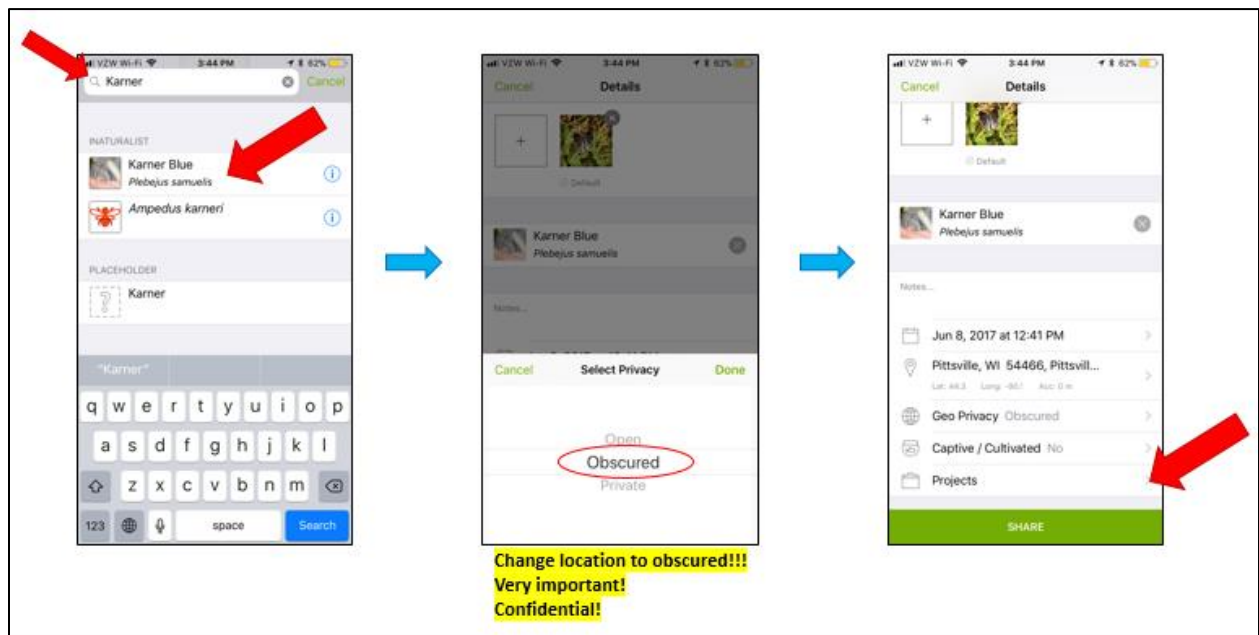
VZW Wi-Fi 3:44 PM 62%

Karner Cancel

INATURALIST

Karner Blue
Plebejus samuelis

Ampedus karneri

PLACEHOLDER

Karner

"Karner"

q w e r t y u i o p
a s d f g h j k l
z x c v b n m
123 space Search

VZW Wi-Fi 3:44 PM 62%

Cancel Details

+

Default

Karner Blue
Plebejus samuelis

Notes...

Cancel Select Privacy Done

Open
Obscured
Private

Change location to obscured!!!
Very important!
Confidential!

VZW Wi-Fi 3:44 PM 62%

Cancel Details

+

Default

Karner Blue
Plebejus samuelis

Notes...

Jun 8, 2017 at 12:41 PM

Pittsville, WI 54466, Pittsvill...
Lat: 44.3 Long: -90.1 Acc: 0 m

Geo Privacy Obscured

Captive / Cultivated No

Projects

SHARE